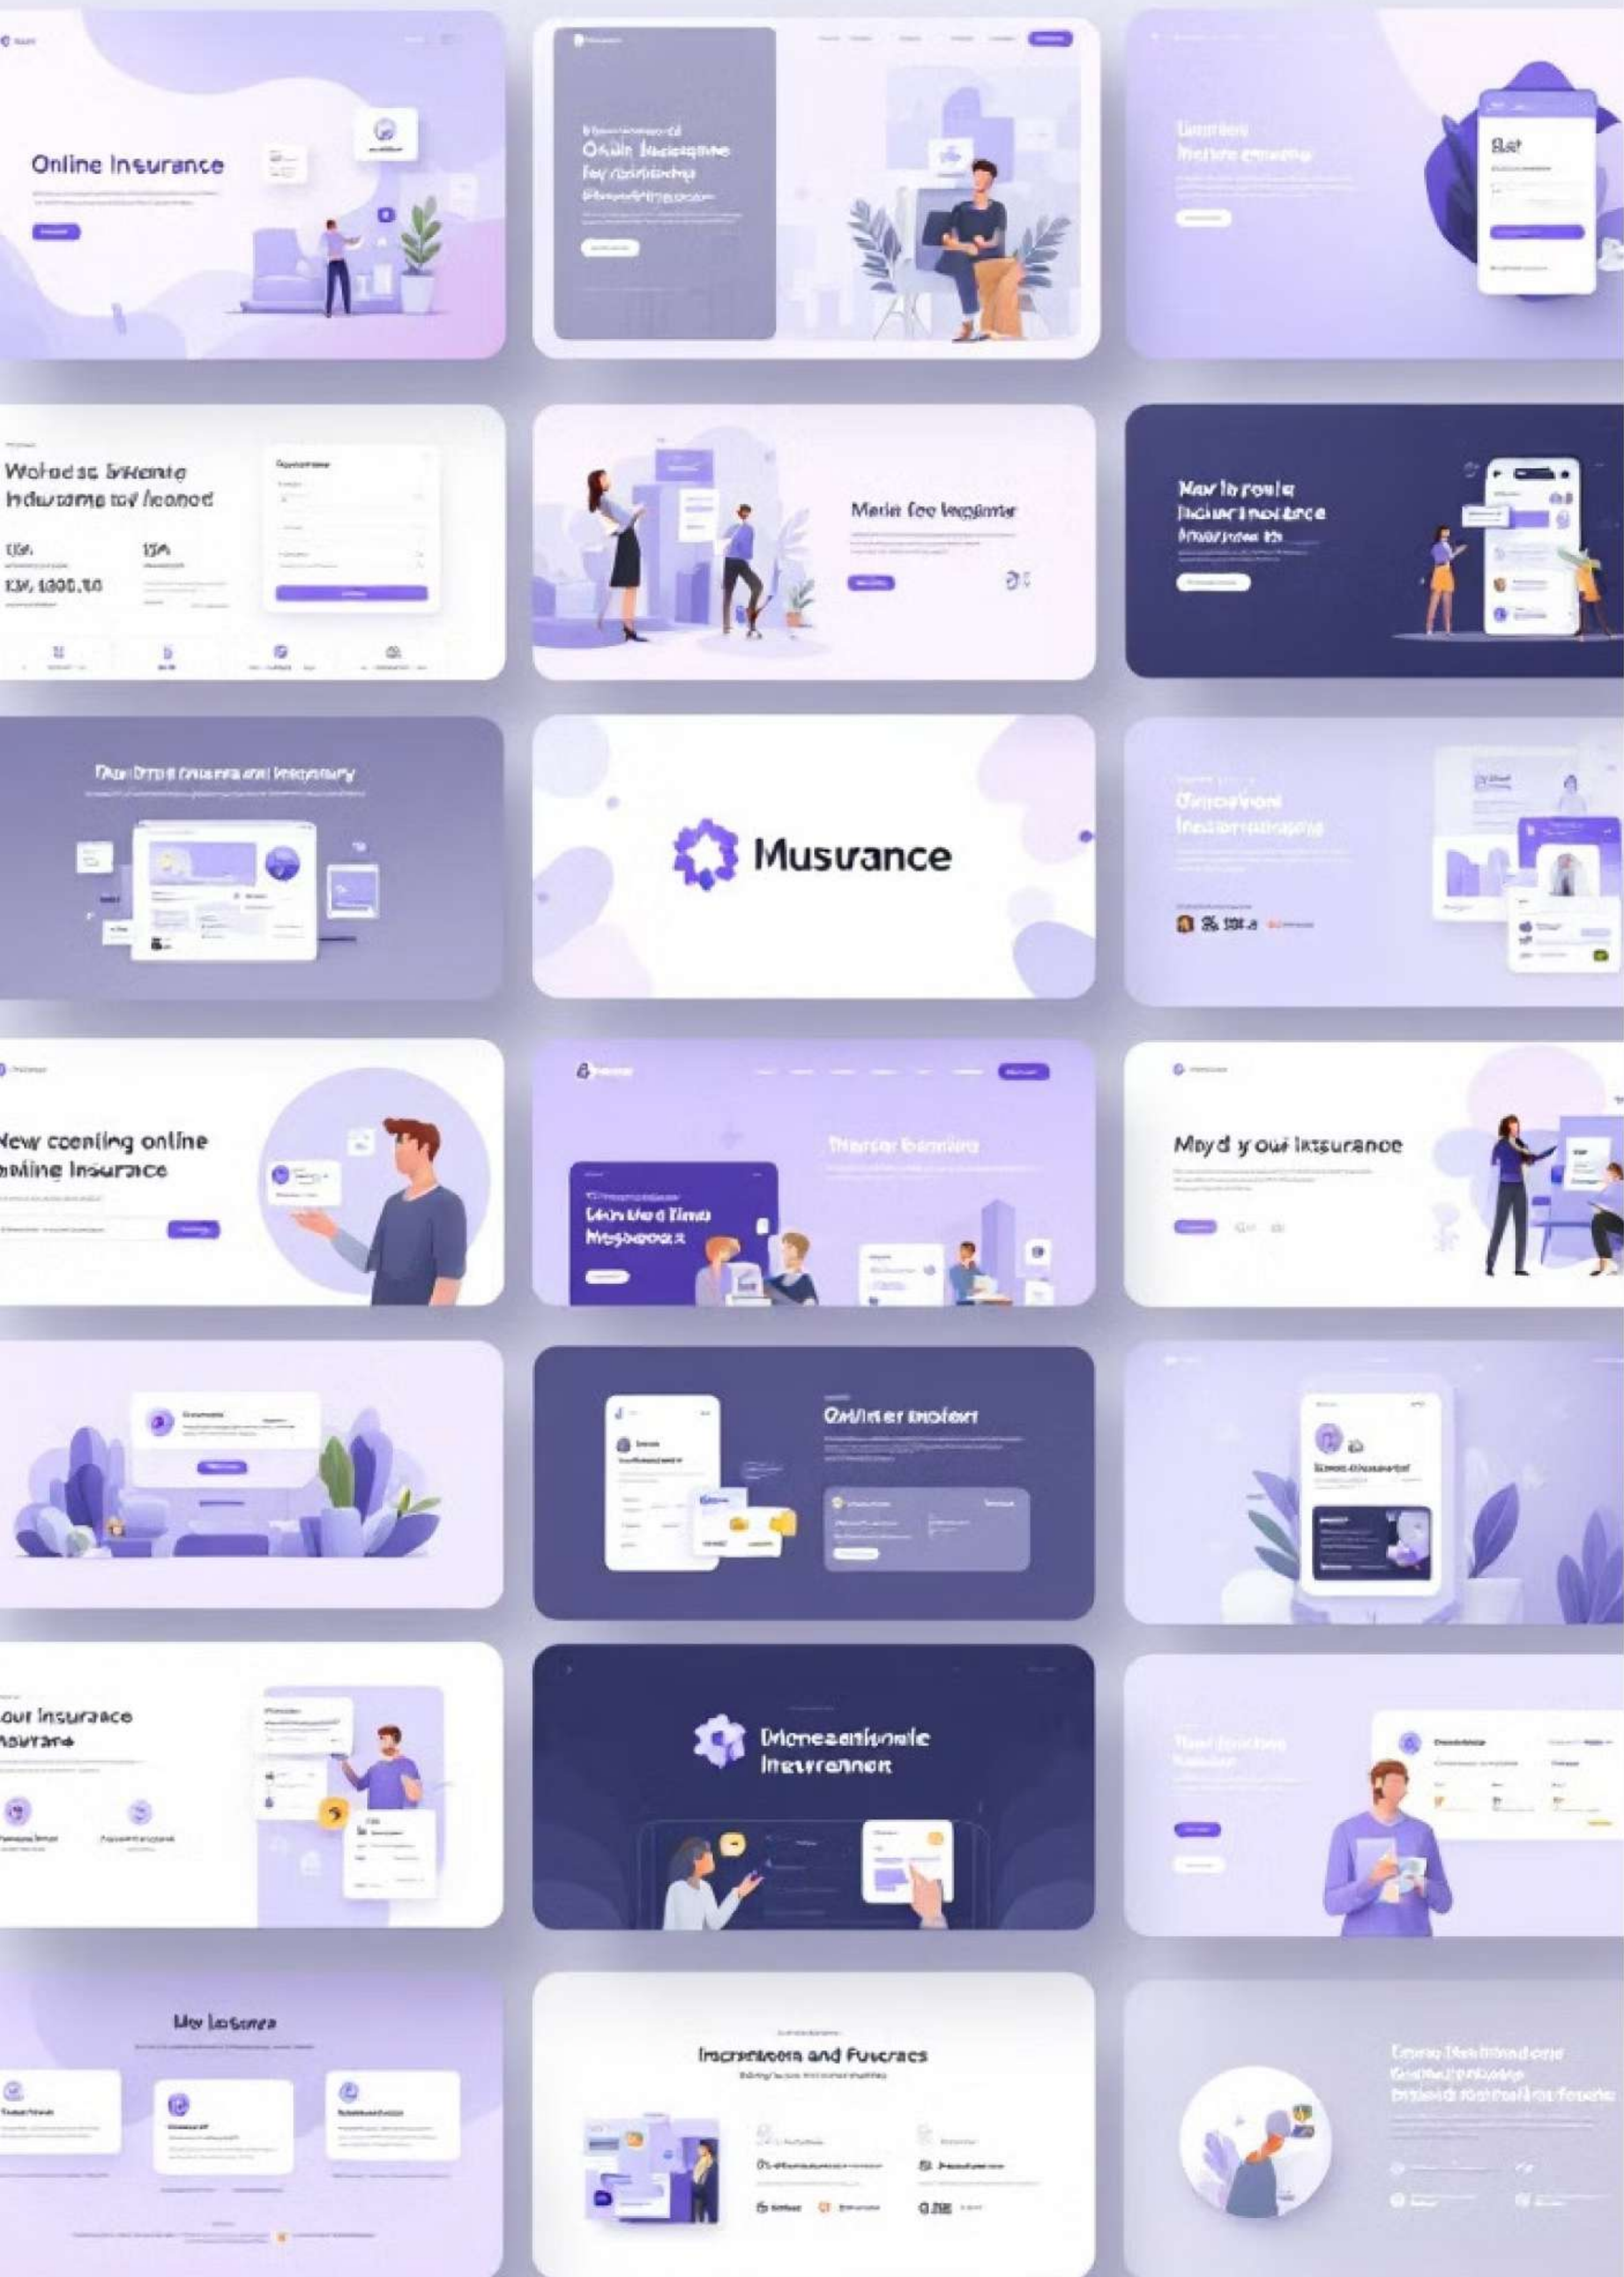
Online Insurance

Onlin Insurance for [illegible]

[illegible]

Wolodsc Insurance Insurance tor leonod

Maria foe Insurance

Nav In ronis Insurance

Musurance

New coening online online Insurance

Mayd your Insurance

Online Insurance

our insurance

Dloneoaihoale Insuranner

My Insurance

Insurance and Futures